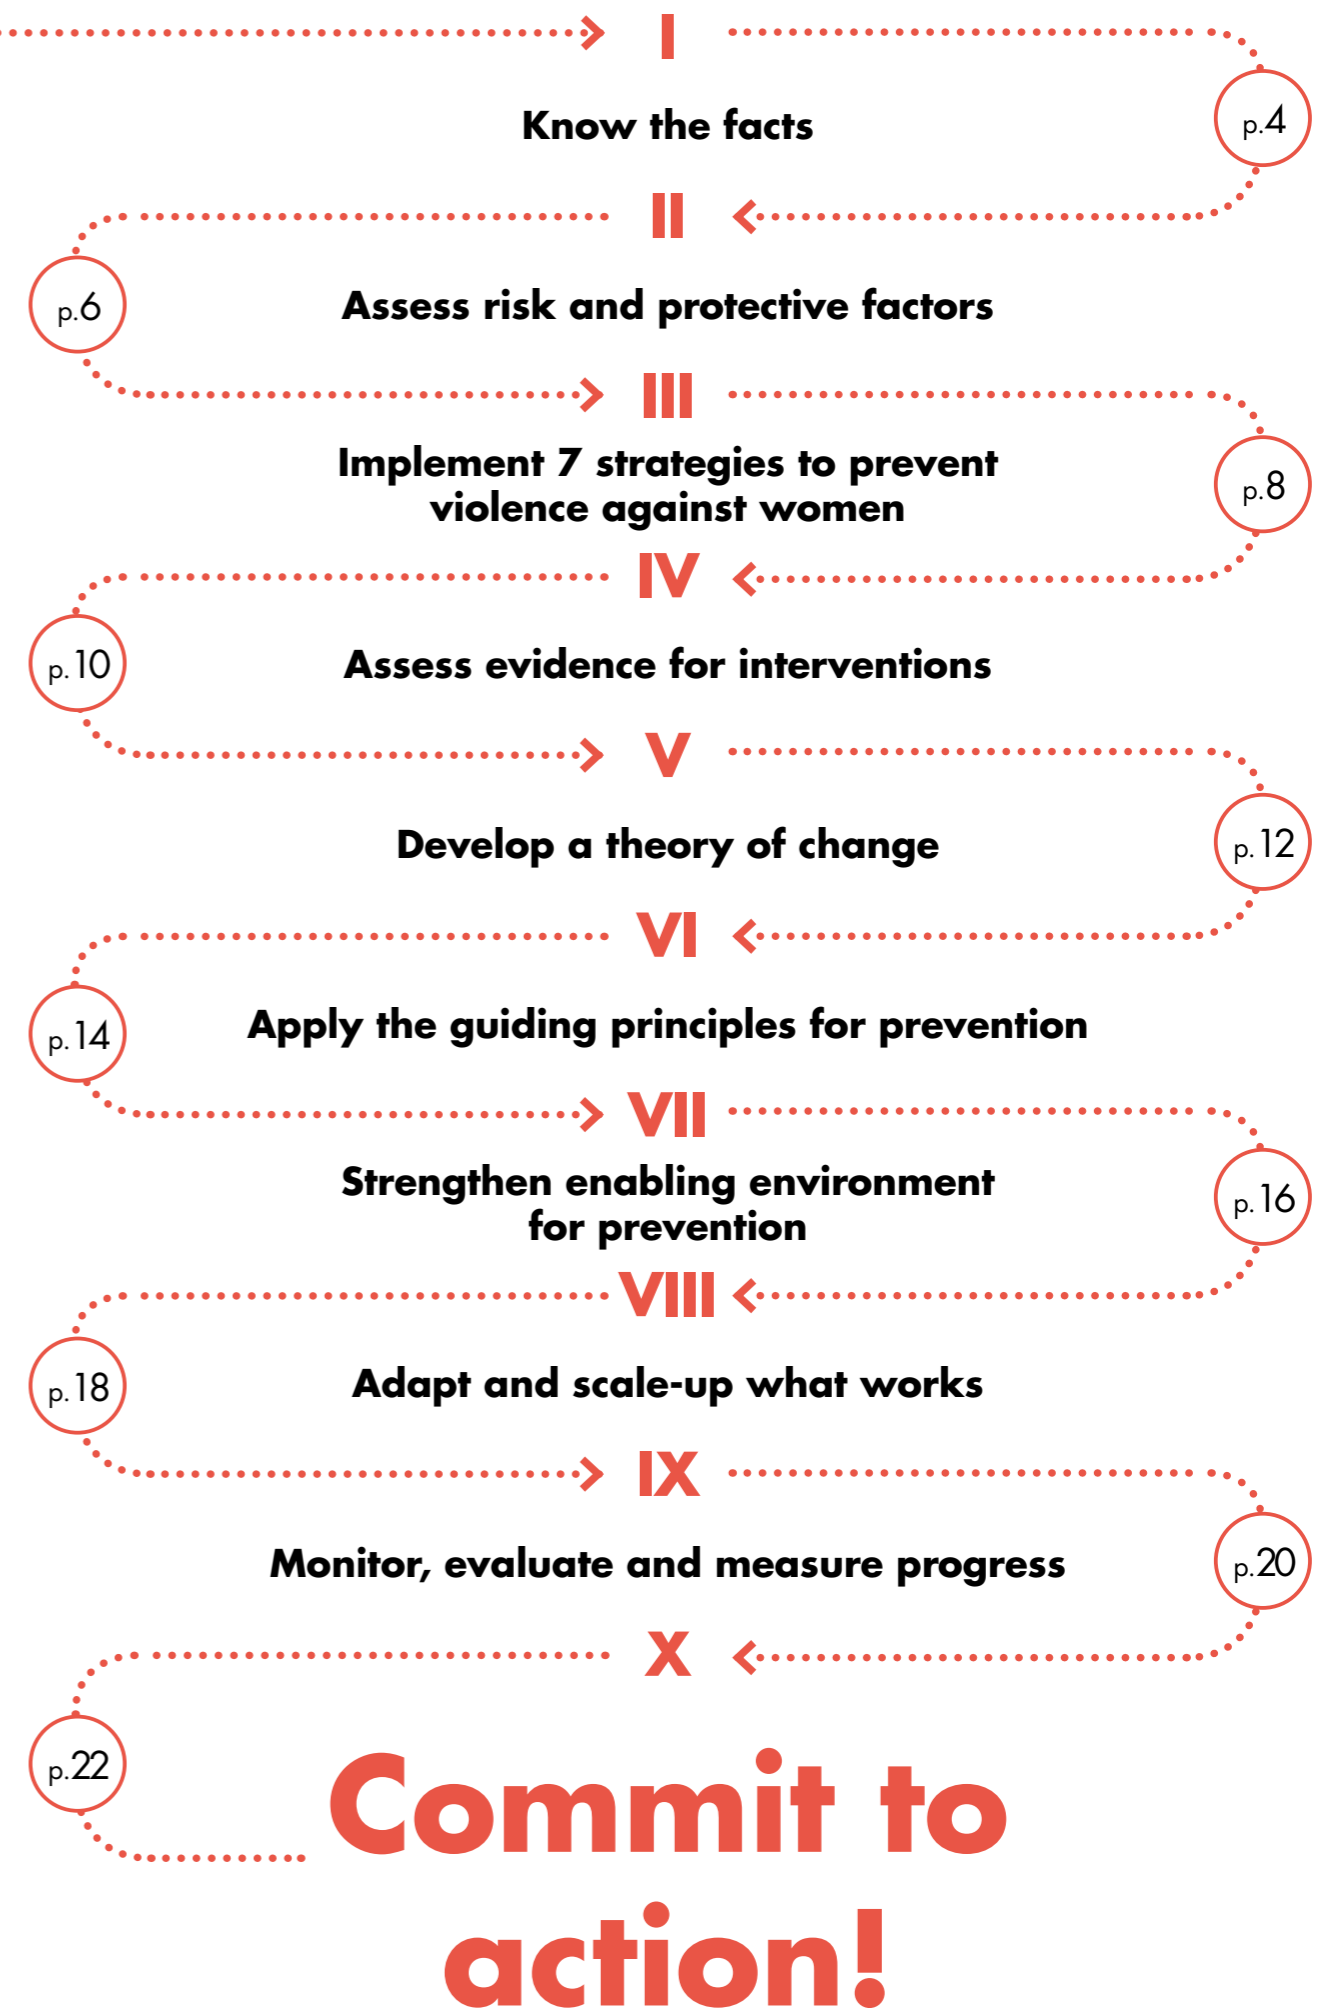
I

Know the facts

p.4

II

p.6

Assess risk and protective factors

III

Implement 7 strategies to prevent violence against women

p.8

IV

p.10

Assess evidence for interventions

V

Develop a theory of change

p.12

VI

p.14

Apply the guiding principles for prevention

VII

Strengthen enabling environment for prevention

p.16

VIII

p.18

Adapt and scale-up what works

IX

Monitor, evaluate and measure progress

p.20

X

p.22

Commit to action!